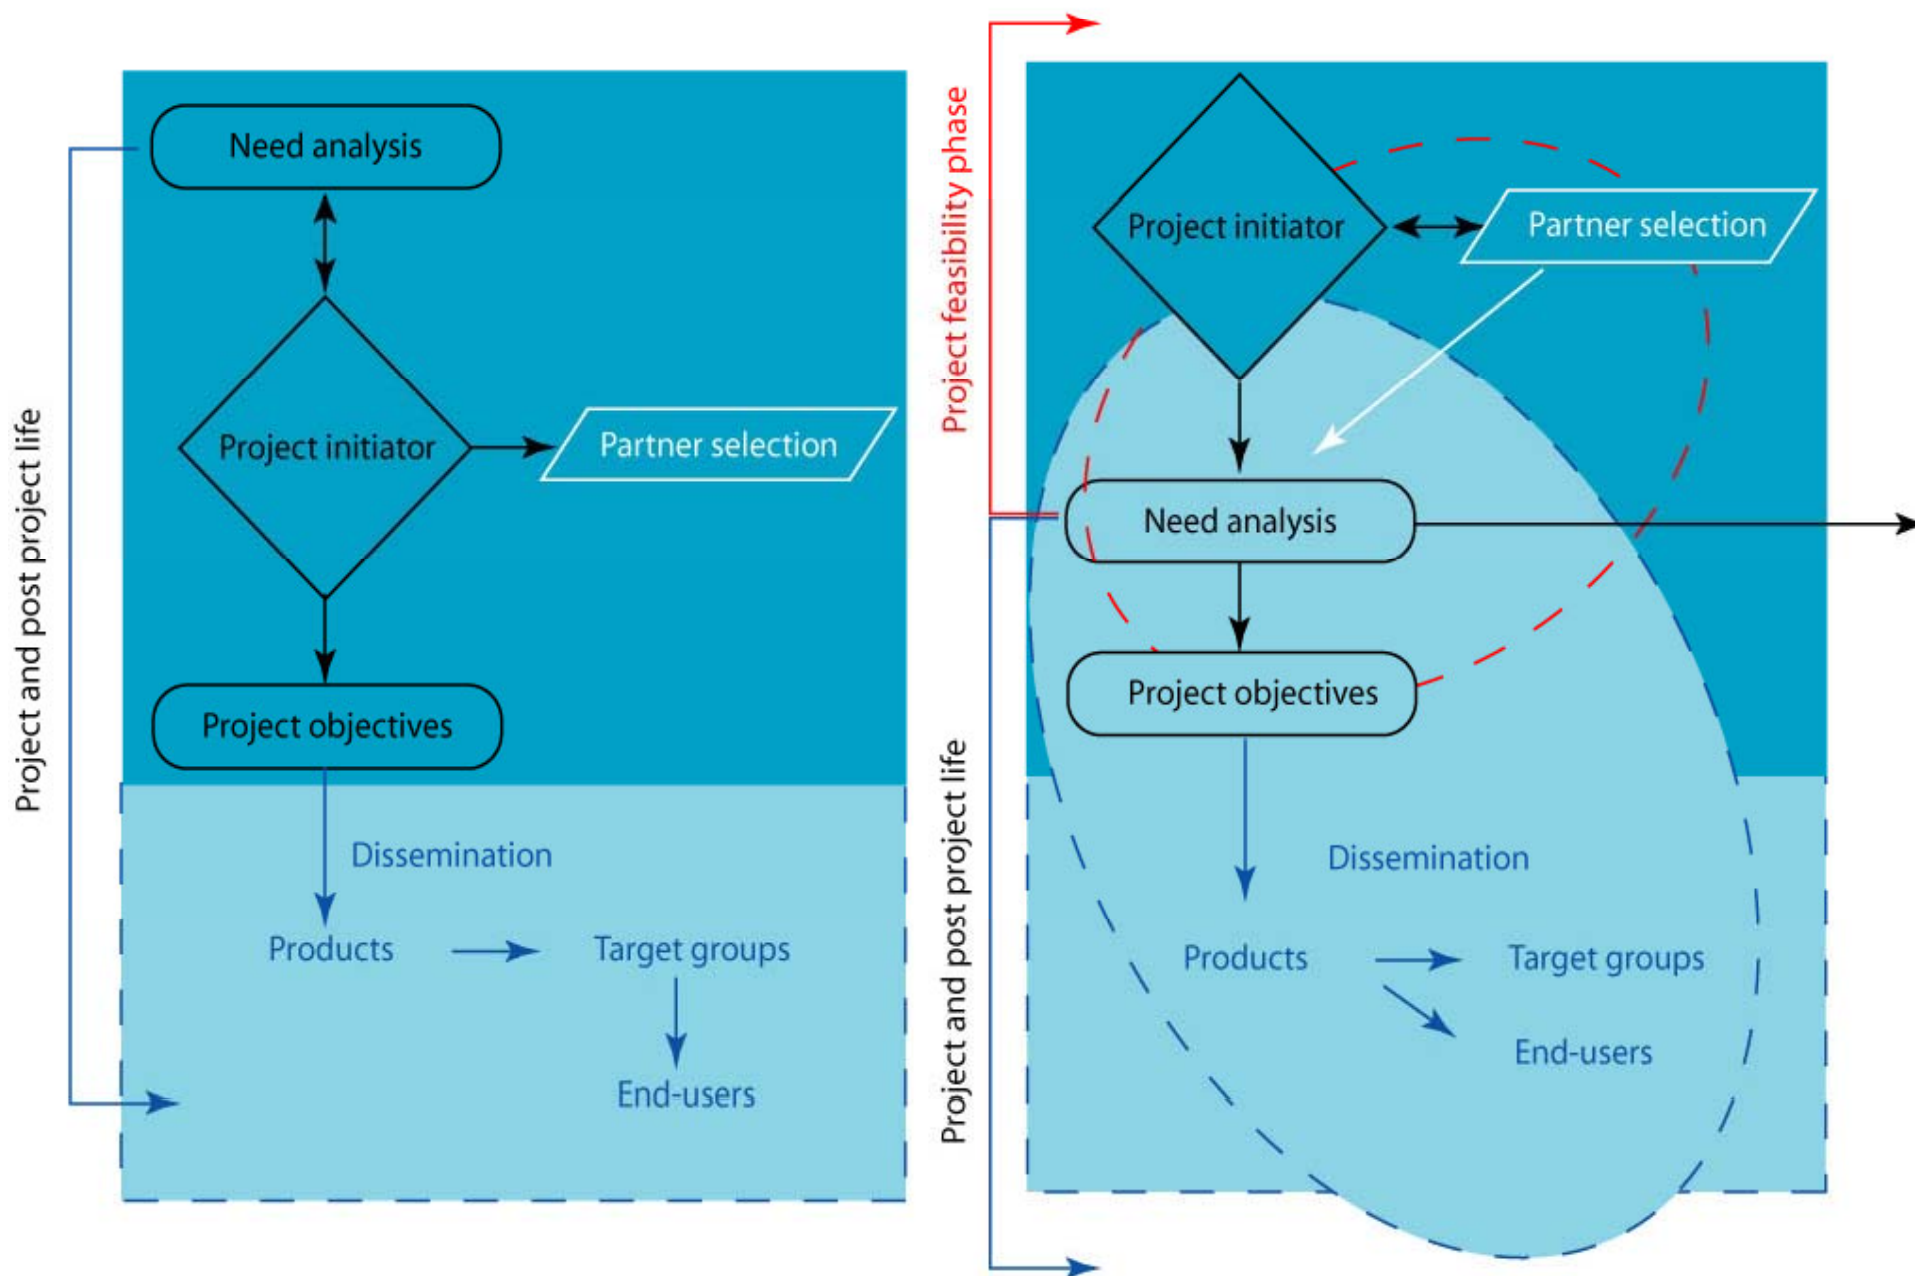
Need analysis

Project initiator

Partner selection

Project objectives

Dissemination

Products

Target groups

End-users

Project and post project life

Project feasibility phase

Project initiator

Partner selection

Need analysis

Project objectives

Dissemination

Products

Target groups

End-users

Project and post project life